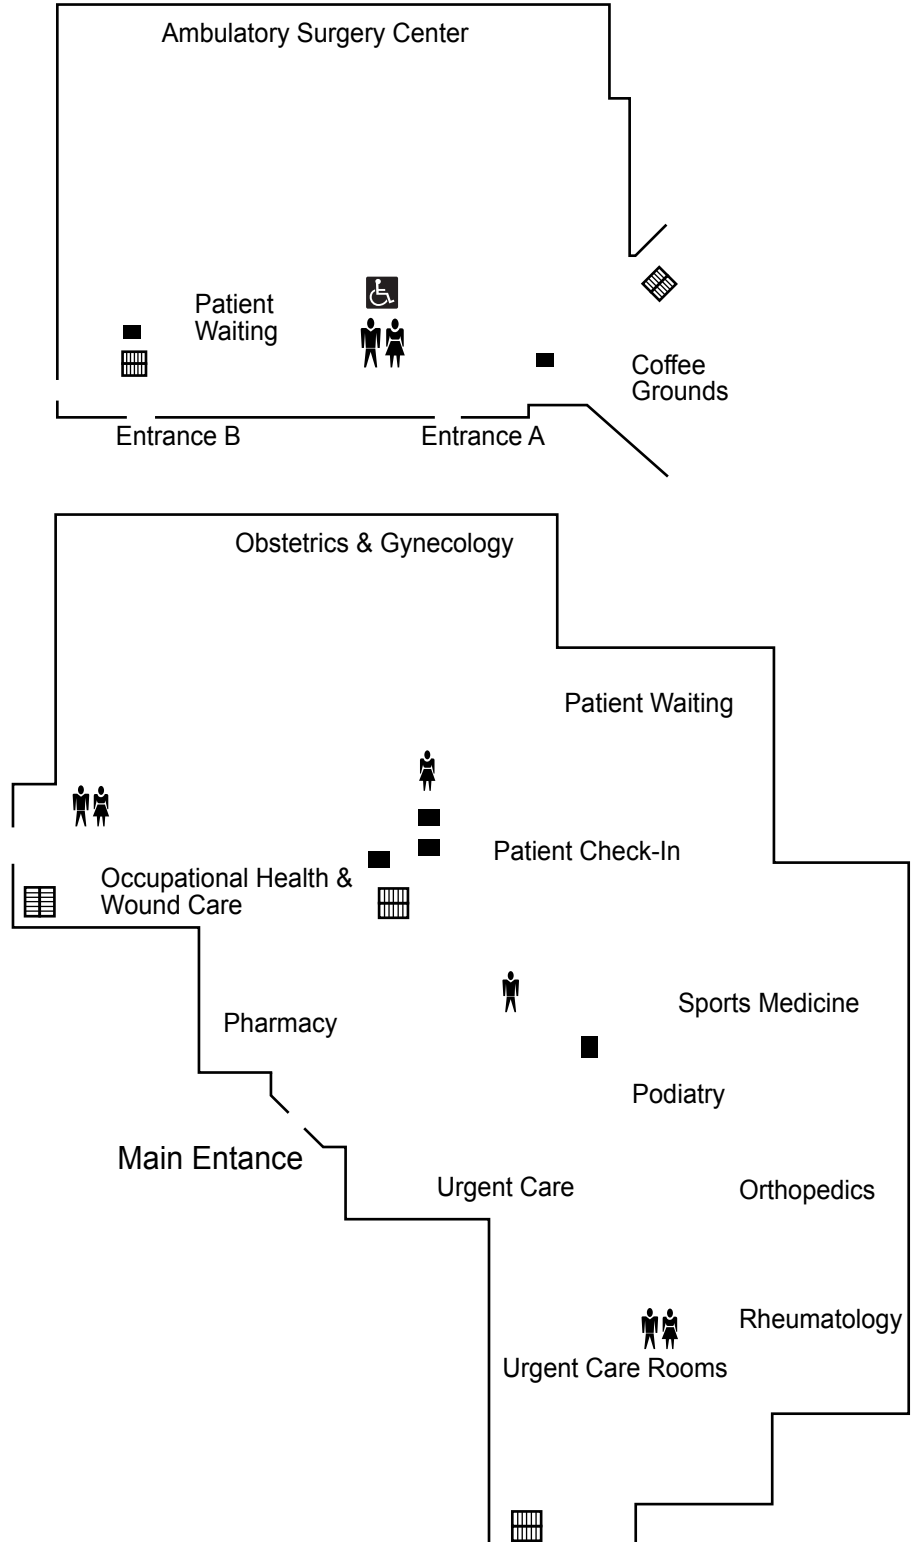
Ambulatory Surgery Center

Patient Waiting

Coffee Grounds

Entrance B

Entrance A

Obstetrics & Gynecology

Patient Waiting

Patient Check-In

Occupational Health & Wound Care

Pharmacy

Sports Medicine

Podiatry

Main Entance

Urgent Care

Orthopedics

Rheumatology

Urgent Care Rooms